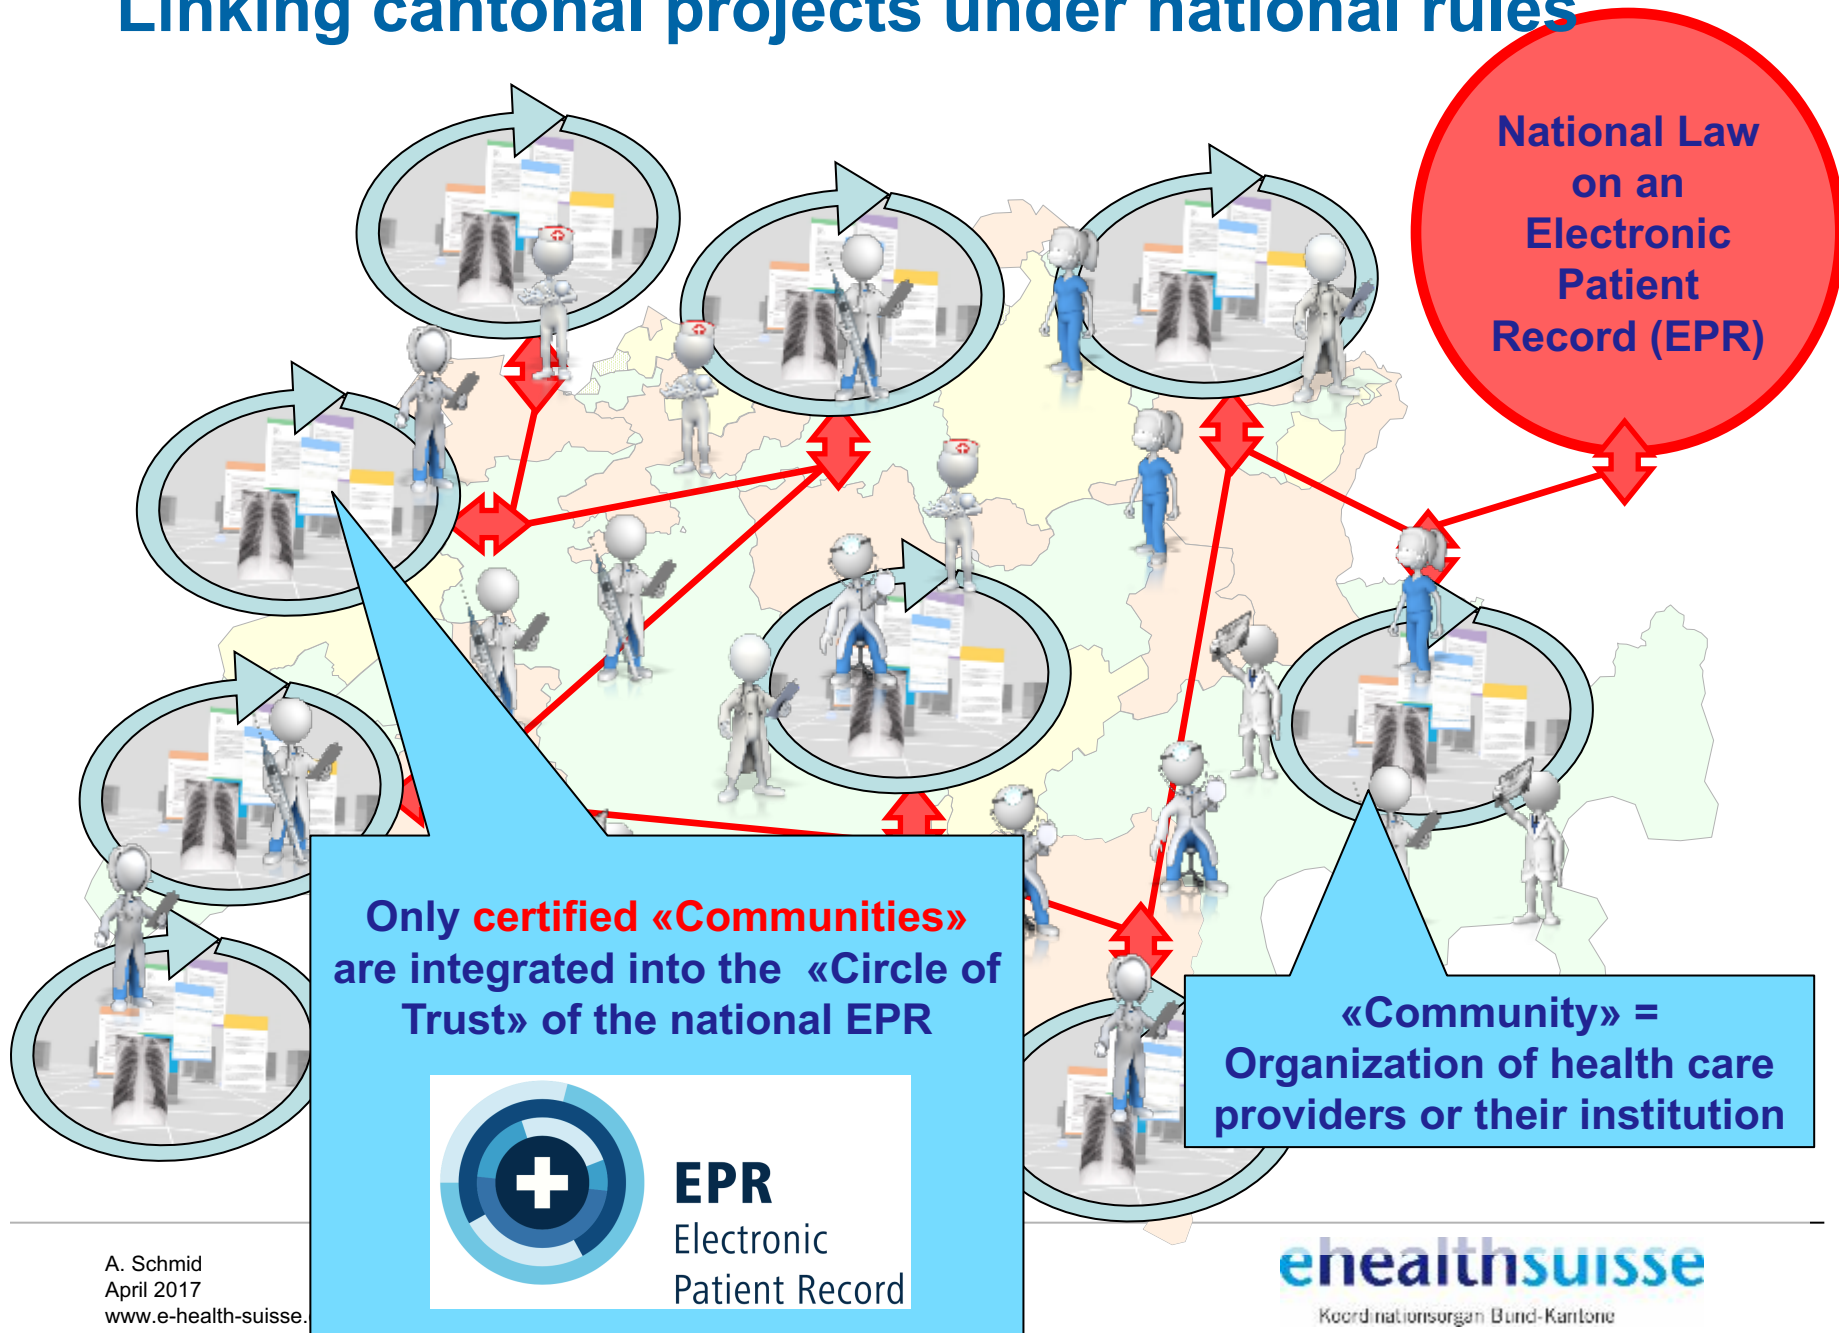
Linking cantonal projects under national rules

National Law on an Electronic Patient Record (EPR)

Only certified «Communities» are integrated into the «Circle of Trust» of the national EPR

EPR
Electronic
Patient Record

«Community» = Organization of health care providers or their institution

A. Schmid
April 2017
www.e-health-suisse.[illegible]

ehealthsuisse
Koordinationsorgan Bund-Kantone